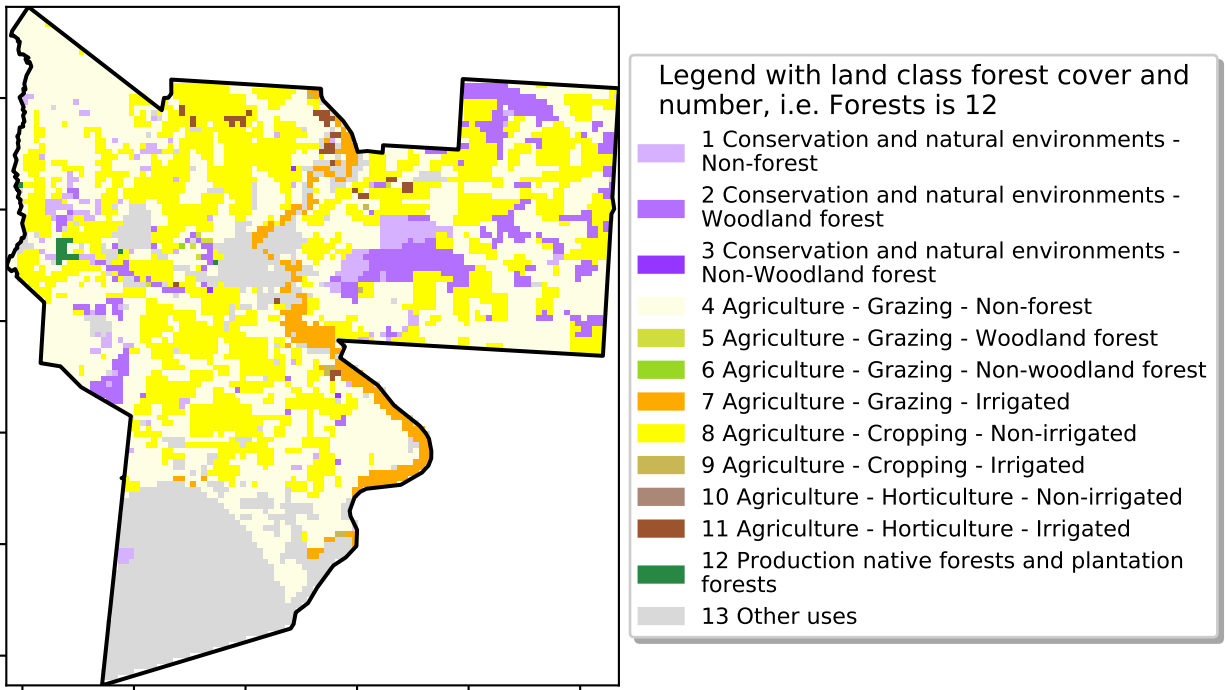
Legend with land class forest cover and number, i.e. Forests is 12

1 Conservation and natural environments - Non-forest

2 Conservation and natural environments - Woodland forest

3 Conservation and natural environments - Non-Woodland forest

4 Agriculture - Grazing - Non-forest

5 Agriculture - Grazing - Woodland forest

6 Agriculture - Grazing - Non-woodland forest

7 Agriculture - Grazing - Irrigated

8 Agriculture - Cropping - Non-irrigated

9 Agriculture - Cropping - Irrigated

10 Agriculture - Horticulture - Non-irrigated

11 Agriculture - Horticulture - Irrigated

12 Production native forests and plantation forests

13 Other uses